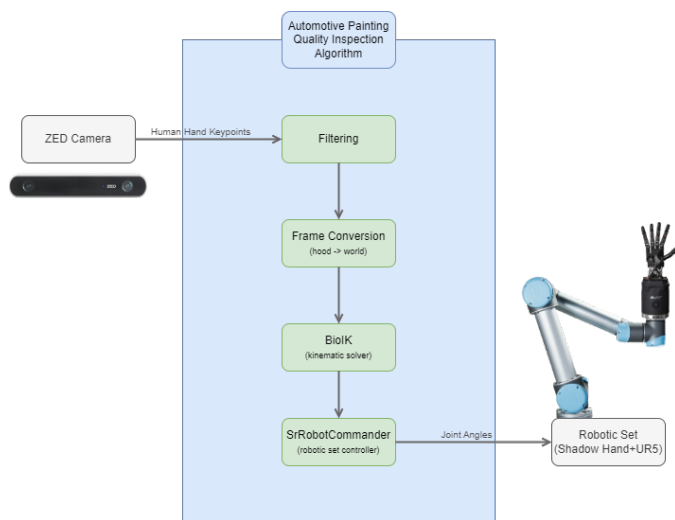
Automotive Painting Quality Inspection Algorithm

ZED Camera

Human Hand Keypoints

Filtering

Frame Conversion
(hood -> world)

BioIK
(kinematic solver)

SrRobotCommander
(robotic set controller)

Joint Angles

Robotic Set
(Shadow Hand+UR5)